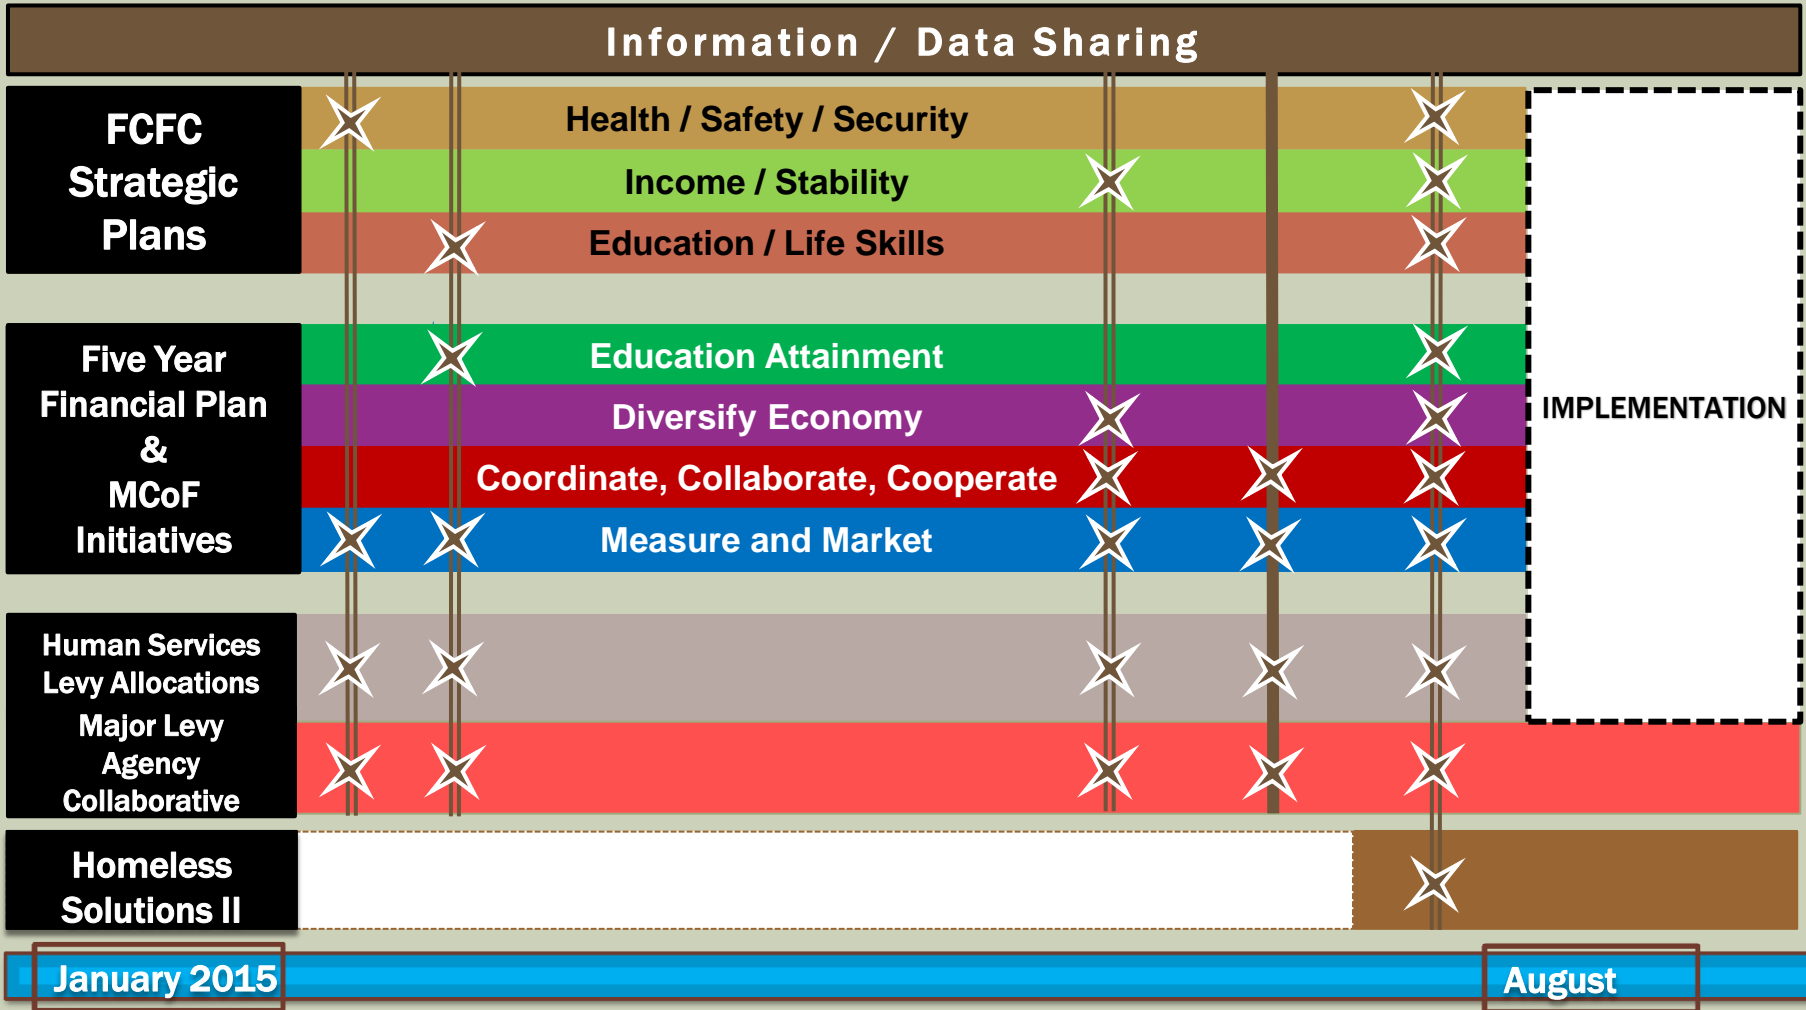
Information / Data Sharing

FCFC Strategic Plans

Health / Safety / Security

Income / Stability

Education / Life Skills

Five Year Financial Plan & MCoF Initiatives

Education Attainment

Diversify Economy

Coordinate, Collaborate, Cooperate

Measure and Market

IMPLEMENTATION

Human Services Levy Allocations

Major Levy Agency Collaborative

Homeless Solutions II

January 2015

August